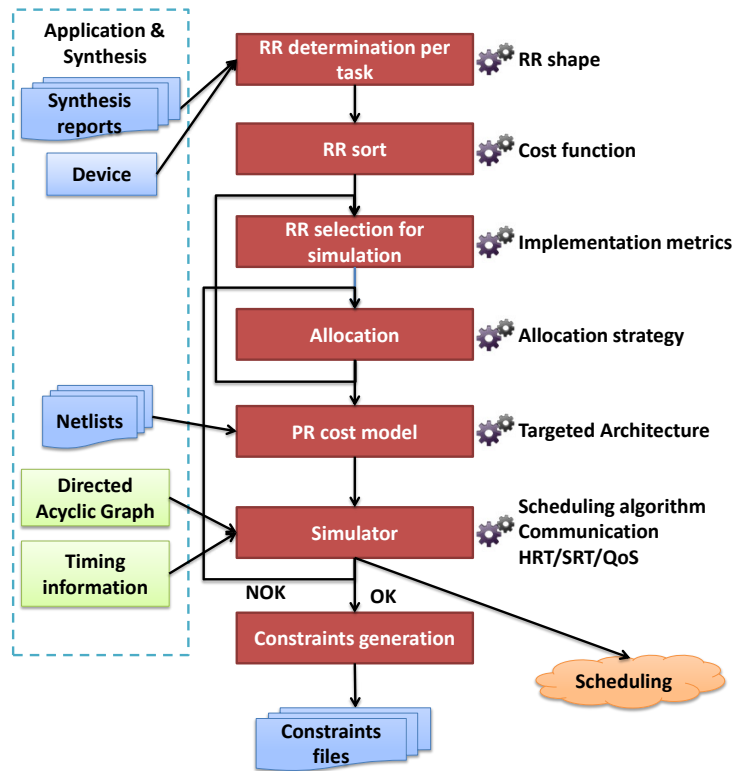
Application & Synthesis

Synthesis reports

Device

Netlists

Directed Acyclic Graph

Timing information

RR determination per task

RR shape

RR sort

Cost function

RR selection for simulation

Implementation metrics

Allocation

Allocation strategy

PR cost model

Targeted Architecture

Simulator

Scheduling algorithm
Communication
HRT/SRT/QoS

NOK

OK

Constraints generation

Scheduling

Constraints files